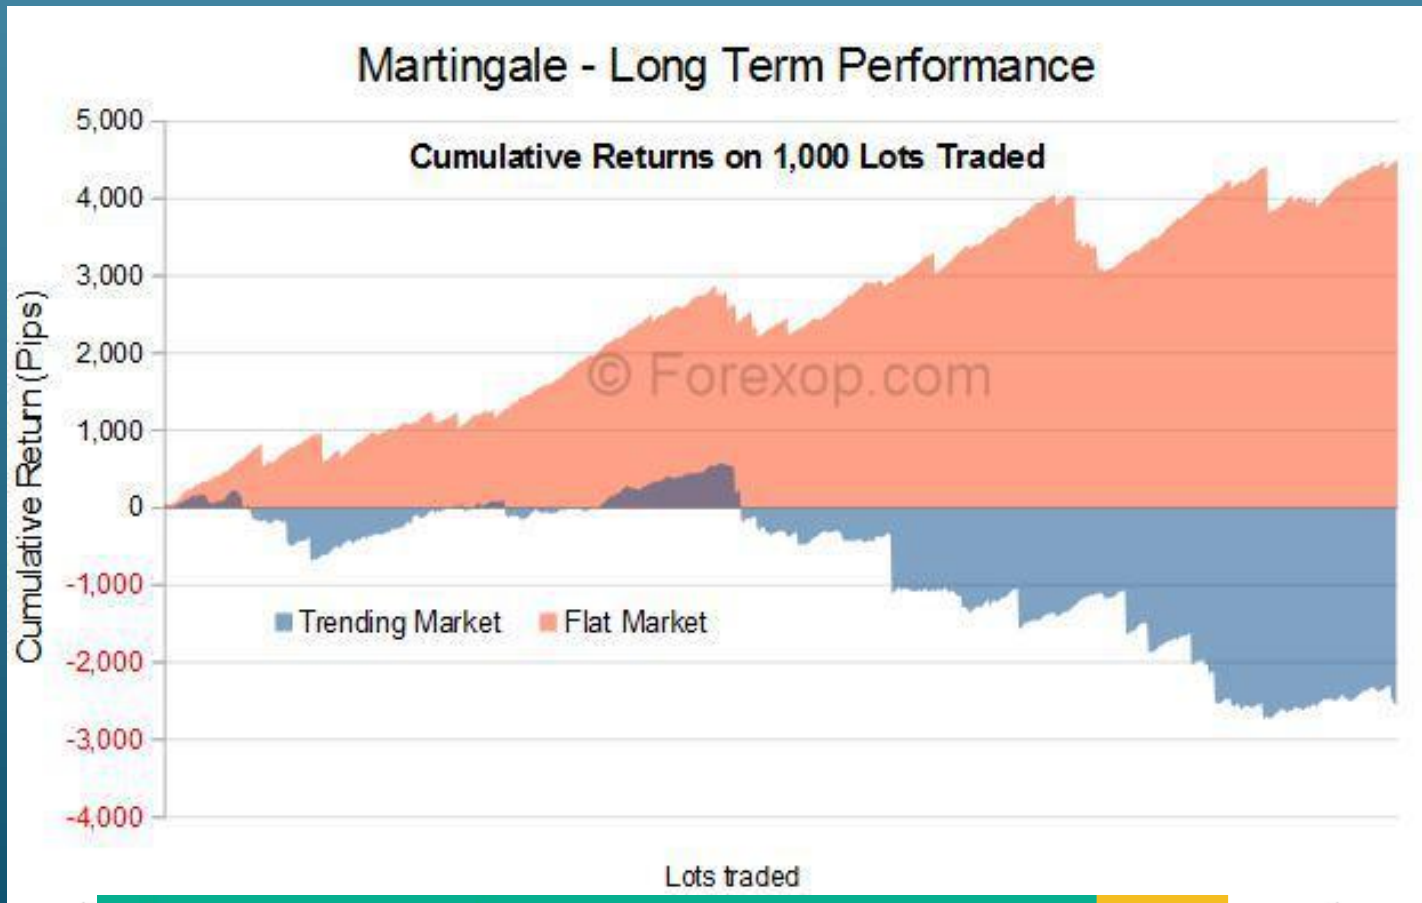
Martingale - Long Term Performance

Cumulative Returns on 1,000 Lots Traded

5,000
4,000
3,000
2,000
1,000
0
-1,000
-2,000
-3,000
-4,000

Cumulative Return (Pips)

© Forexop.com

Trending Market
Flat Market

Lots traded